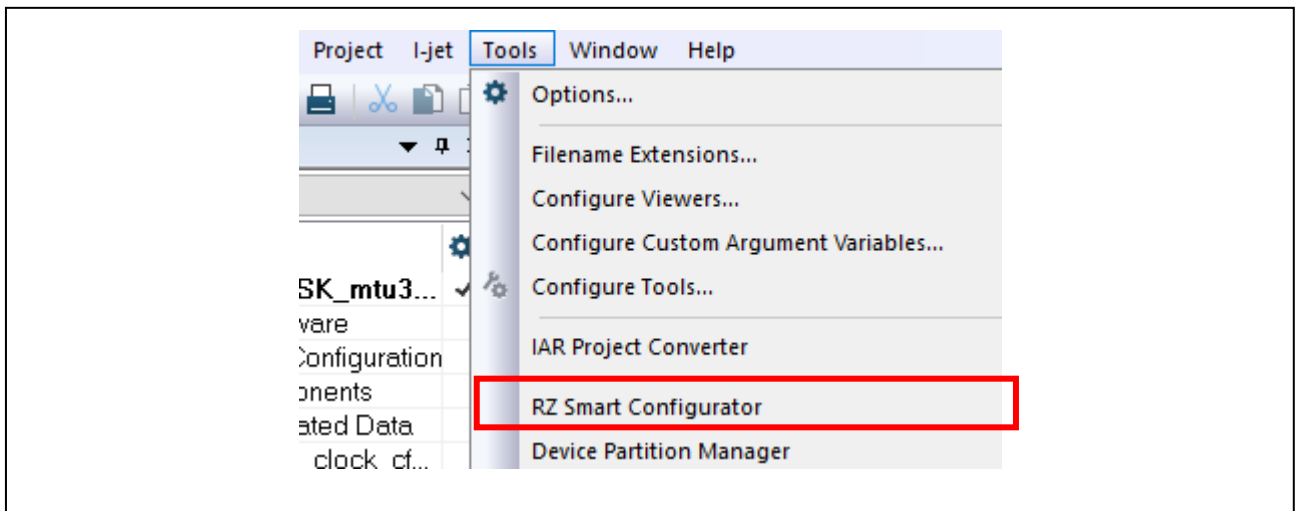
Project I-jet Tools Window Help

Options...

Filename Extensions...

Configure Viewers...

Configure Custom Argument Variables...

Configure Tools...

IAR Project Converter

RZ Smart Configurator

Device Partition Manager

SK_mtu3...
vare
Configuration
onents
ated Data
clock_cf...